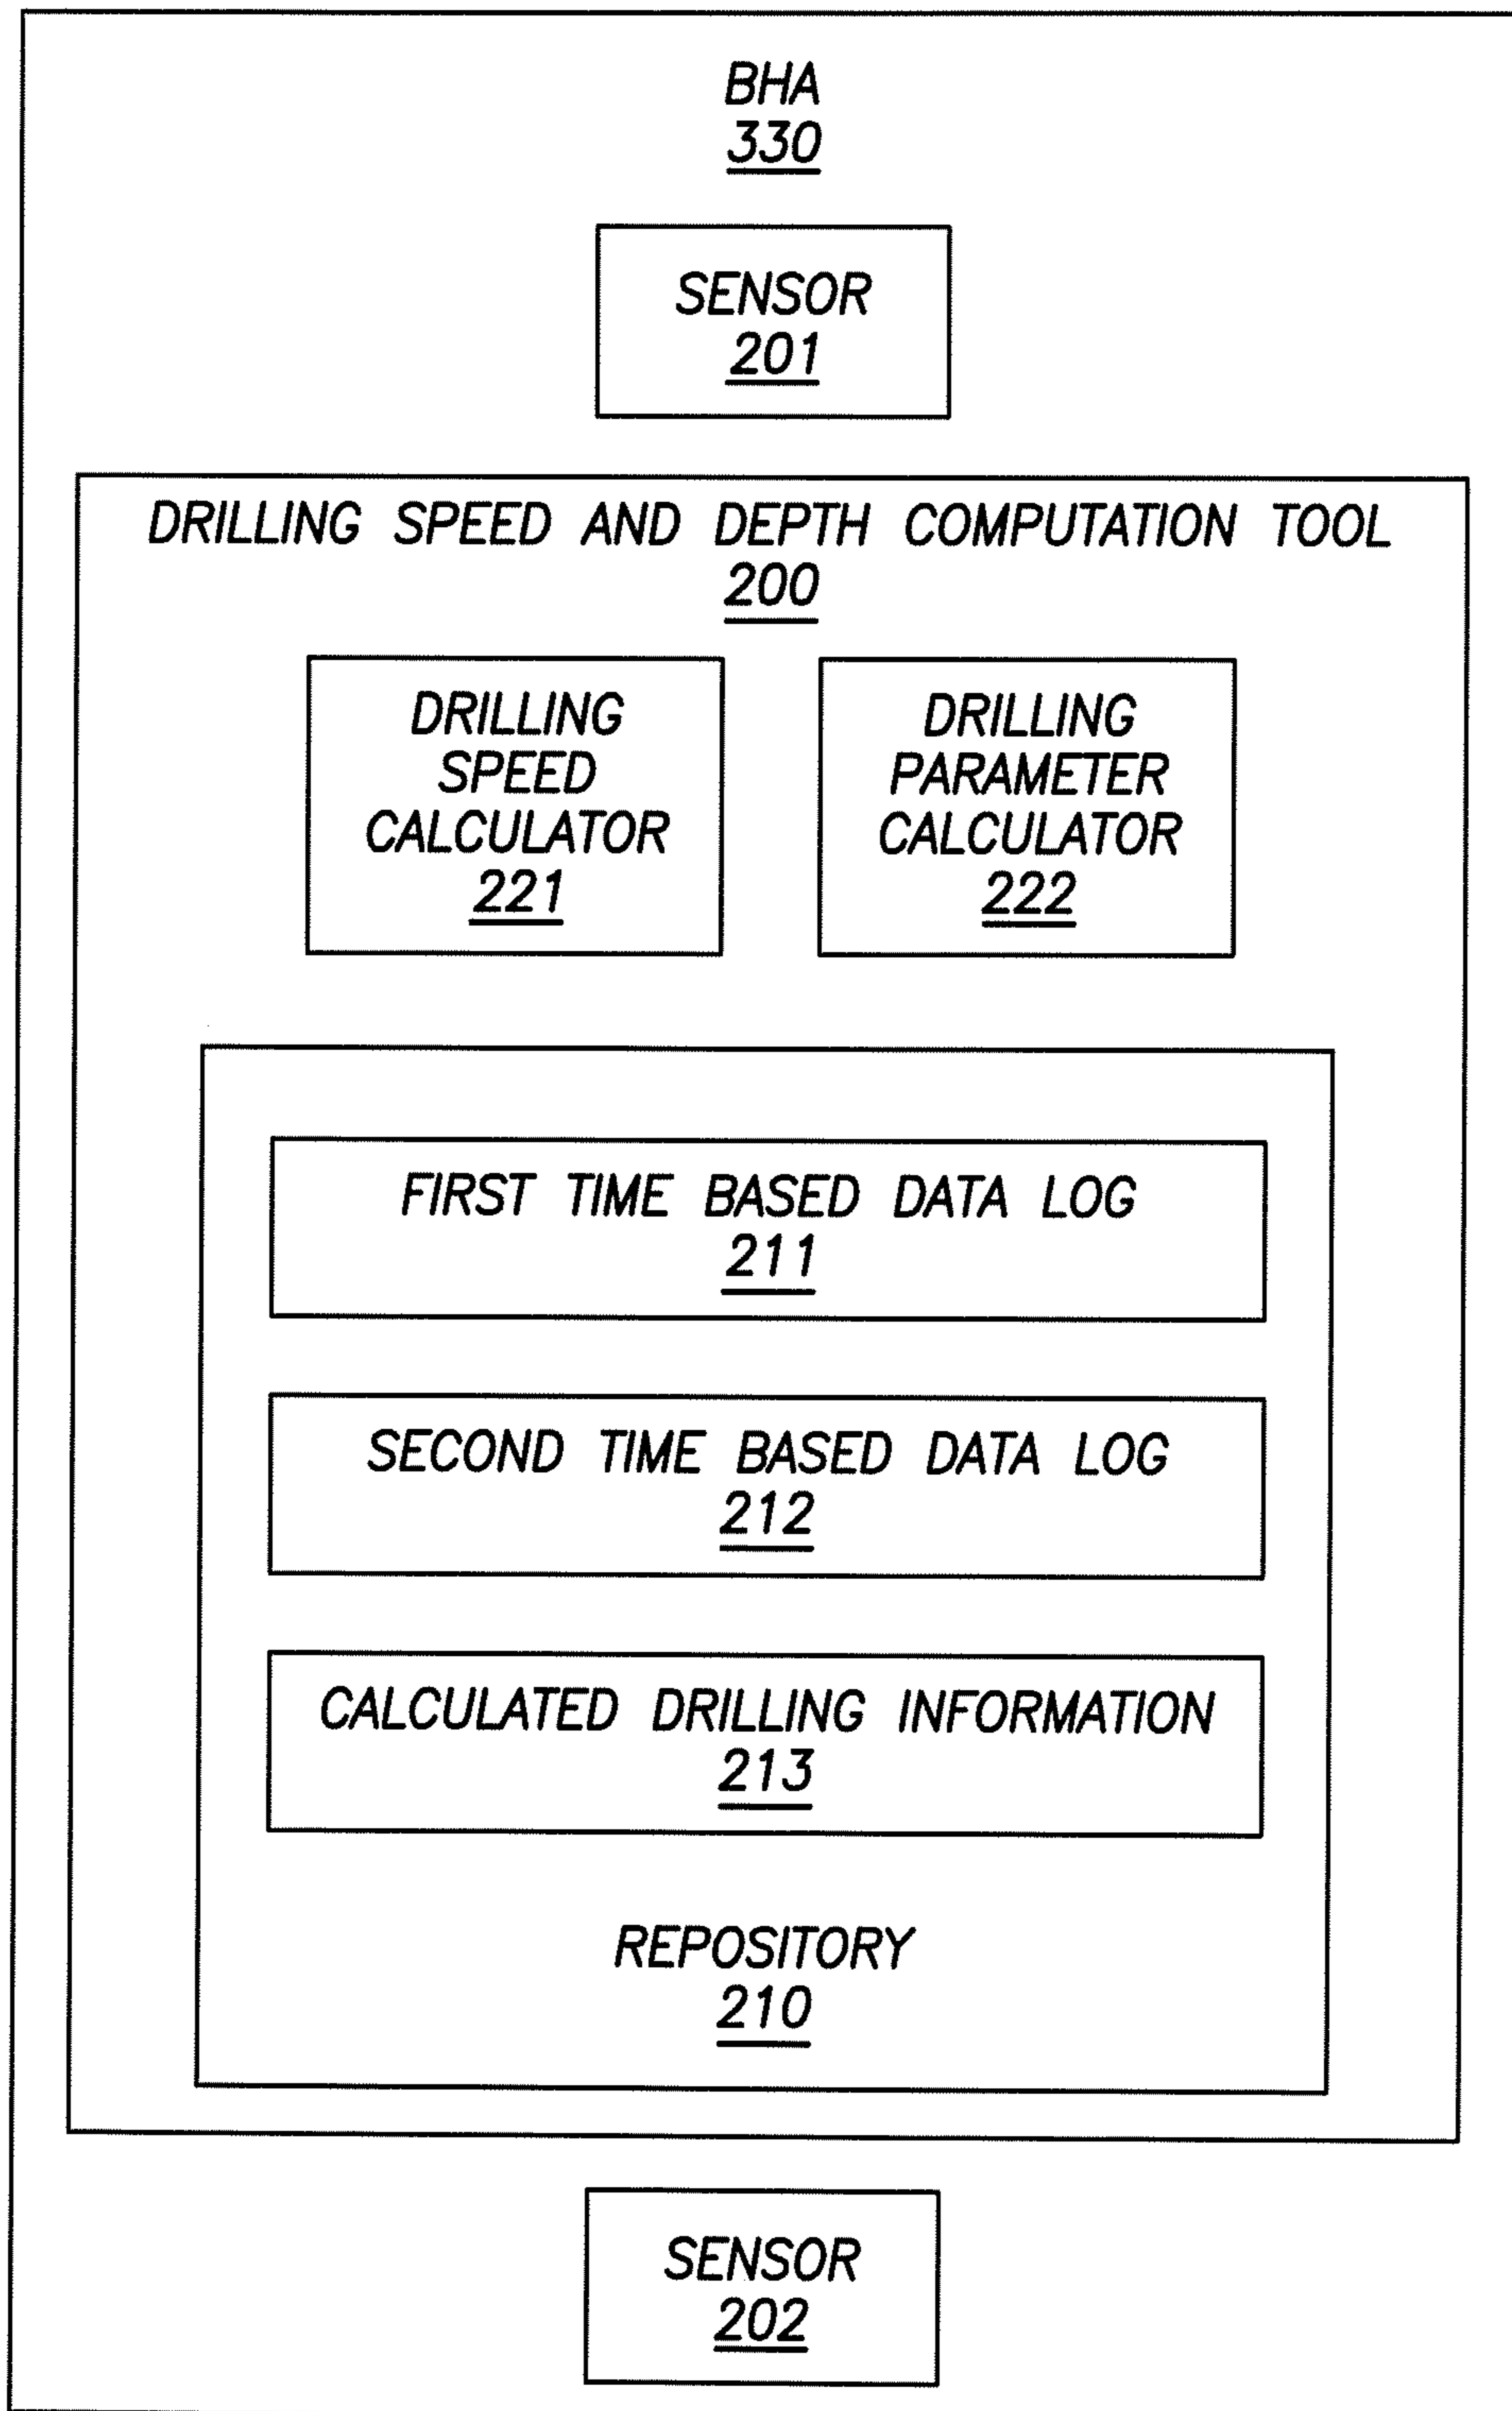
BHA
330

SENSOR
201

DRILLING SPEED AND DEPTH COMPUTATION TOOL
200

DRILLING SPEED CALCULATOR
221

DRILLING PARAMETER CALCULATOR
222

FIRST TIME BASED DATA LOG
211

SECOND TIME BASED DATA LOG
212

CALCULATED DRILLING INFORMATION
213

REPOSITORY
210

SENSOR
202